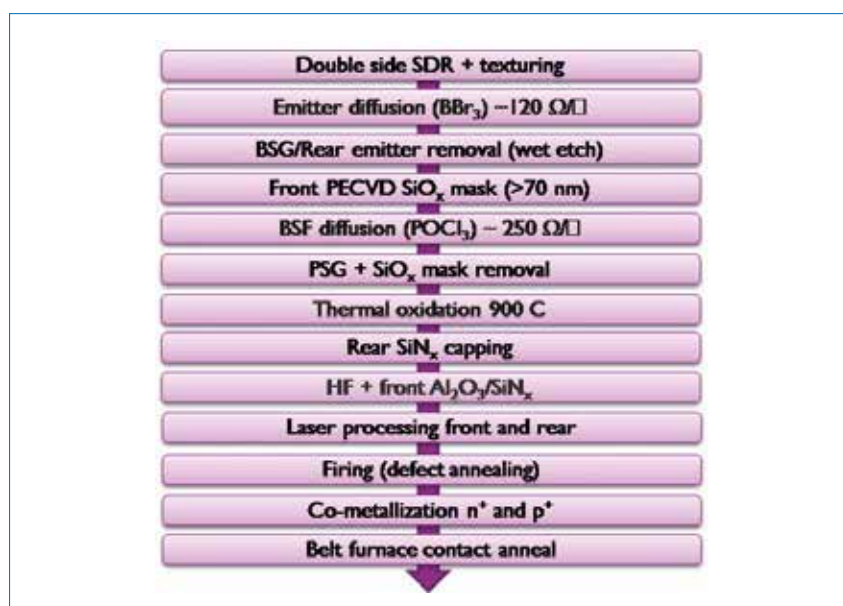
Double side SDR + texturing

Emitter diffusion ($BBr_3$) ~120 Ω/□

BSG/Rear emitter removal (wet etch)

Front PECVD $SiO_x$ mask (>70 nm)

BSF diffusion ($POCl_3$) ~ 250 Ω/□

PSG + $SiO_x$ mask removal

Thermal oxidation 900 C

Rear $SiN_x$ capping

HF + front $Al_2O_3/SiN_x$

Laser processing front and rear

Firing (defect annealing)

Co-metallization $n^+$ and $p^+$

Belt furnace contact anneal